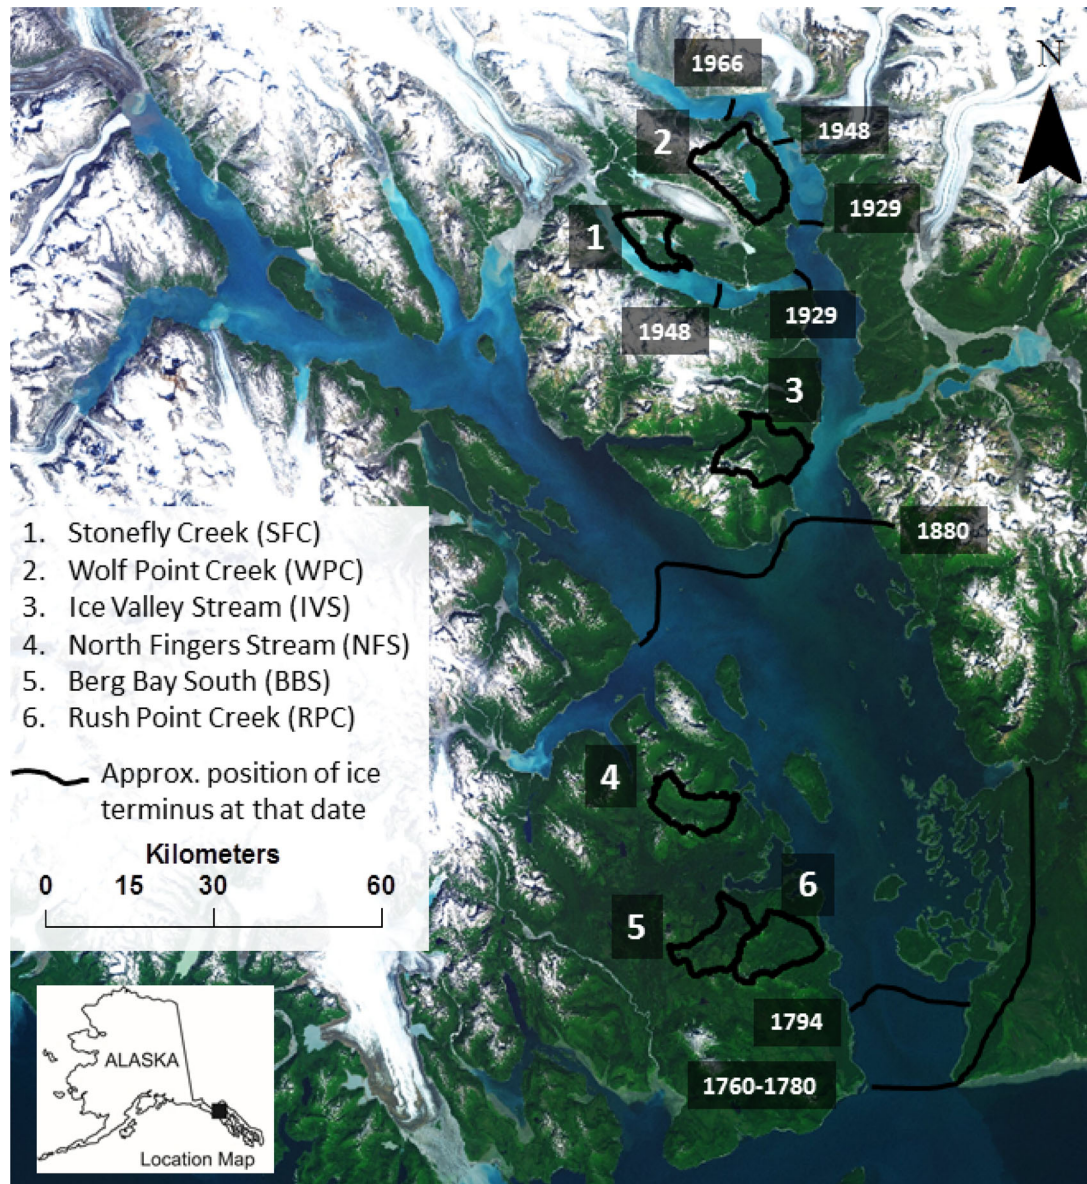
1966
N
2
1948
1929
1
1948
1929
3
1880
1. Stonefly Creek (SFC)
2. Wolf Point Creek (WPC)
3. Ice Valley Stream (IVS)
4. North Fingers Stream (NFS)
5. Berg Bay South (BBS)
6. Rush Point Creek (RPC)

Approx. position of ice terminus at that date

Kilometers
0 15 30 60

4
6
5
1794
1760-1780
ALASKA
Location Map